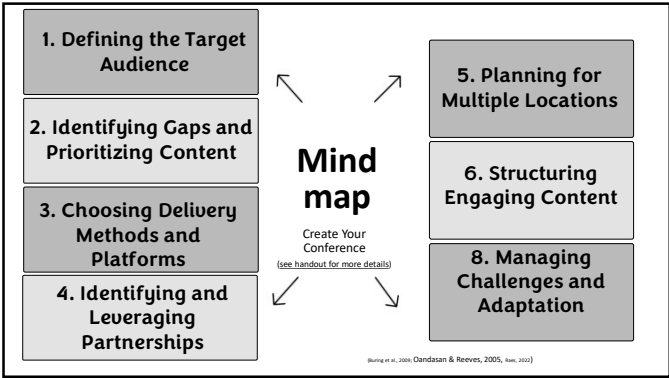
1. Defining the Target Audience

2. Identifying Gaps and Prioritizing Content

3. Choosing Delivery Methods and Platforms

4. Identifying and Leveraging Partnerships

Mind map

Create Your Conference
(see handout for more details)

5. Planning for Multiple Locations

6. Structuring Engaging Content

8. Managing Challenges and Adaptation

(Buring et al., 2009; Oandasan & Reeves, 2005, Rees, 2022)